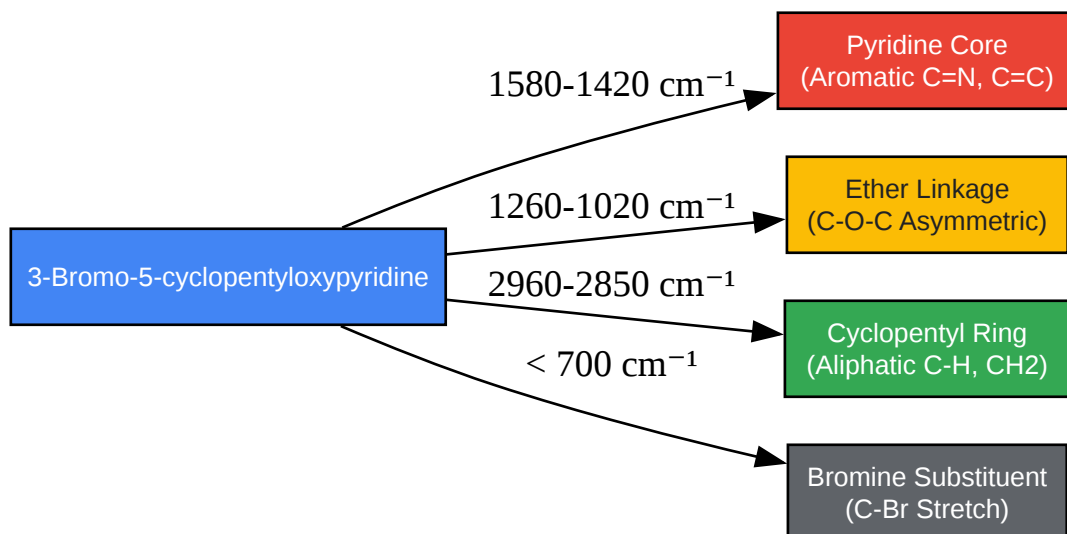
3-Bromo-5-cyclopentyloxypyridine

1580-1420 cm$^{-1}$

Pyridine Core
(Aromatic C=N, C=C)

1260-1020 cm$^{-1}$

Ether Linkage
(C-O-C Asymmetric)

2960-2850 cm$^{-1}$

Cyclopentyl Ring
(Aliphatic C-H, CH2)

< 700 cm$^{-1}$

Bromine Substituent
(C-Br Stretch)